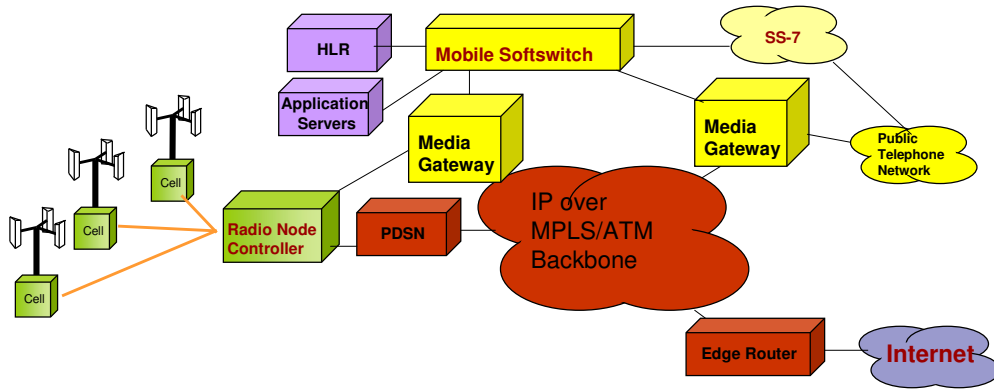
HLR

Mobile Softswitch

SS-7

Application Servers

Media Gateway

Media Gateway

Public Telephone Network

Cell

Cell

Cell

Radio Node Controller

PDSN

IP over MPLS/ATM Backbone

Edge Router

Internet